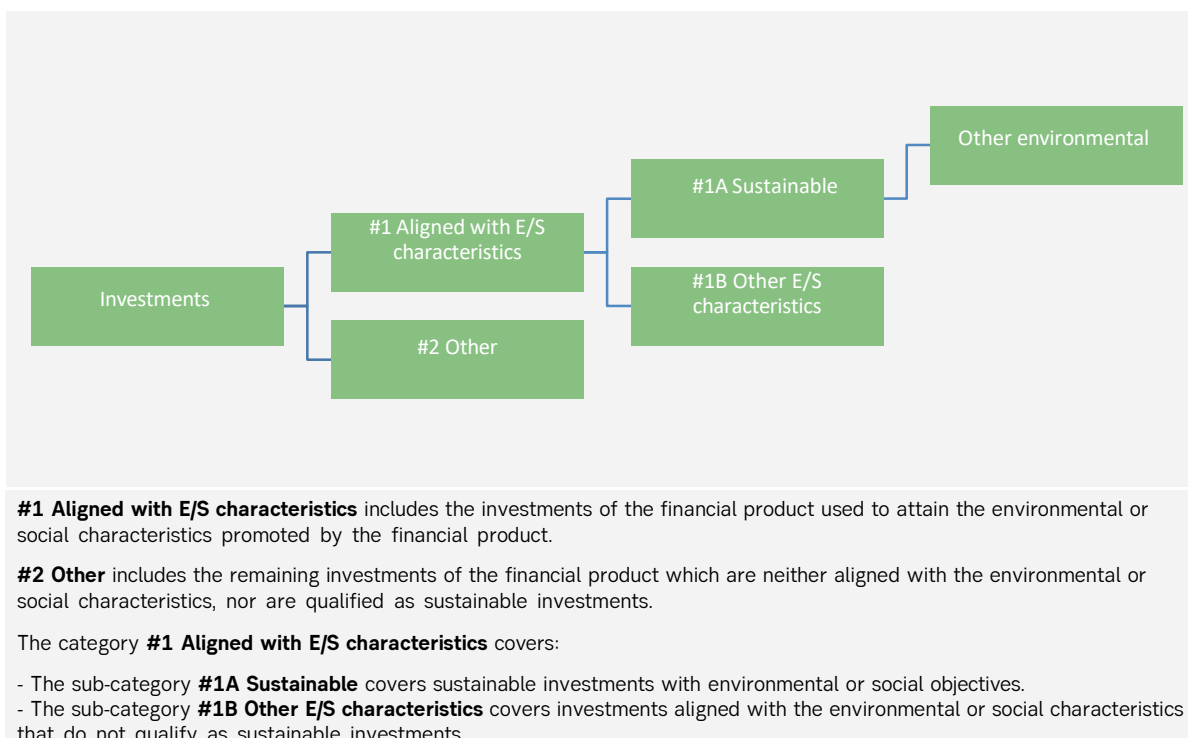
Investments

#1 Aligned with E/S characteristics

#2 Other

#1A Sustainable

#1B Other E/S characteristics

Other environmental

**#1 Aligned with E/S characteristics** includes the investments of the financial product used to attain the environmental or social characteristics promoted by the financial product.

**#2 Other** includes the remaining investments of the financial product which are neither aligned with the environmental or social characteristics, nor are qualified as sustainable investments.

The category **#1 Aligned with E/S characteristics** covers:

- The sub-category **#1A Sustainable** covers sustainable investments with environmental or social objectives.
- The sub-category **#1B Other E/S characteristics** covers investments aligned with the environmental or social characteristics that do not qualify as sustainable investments.